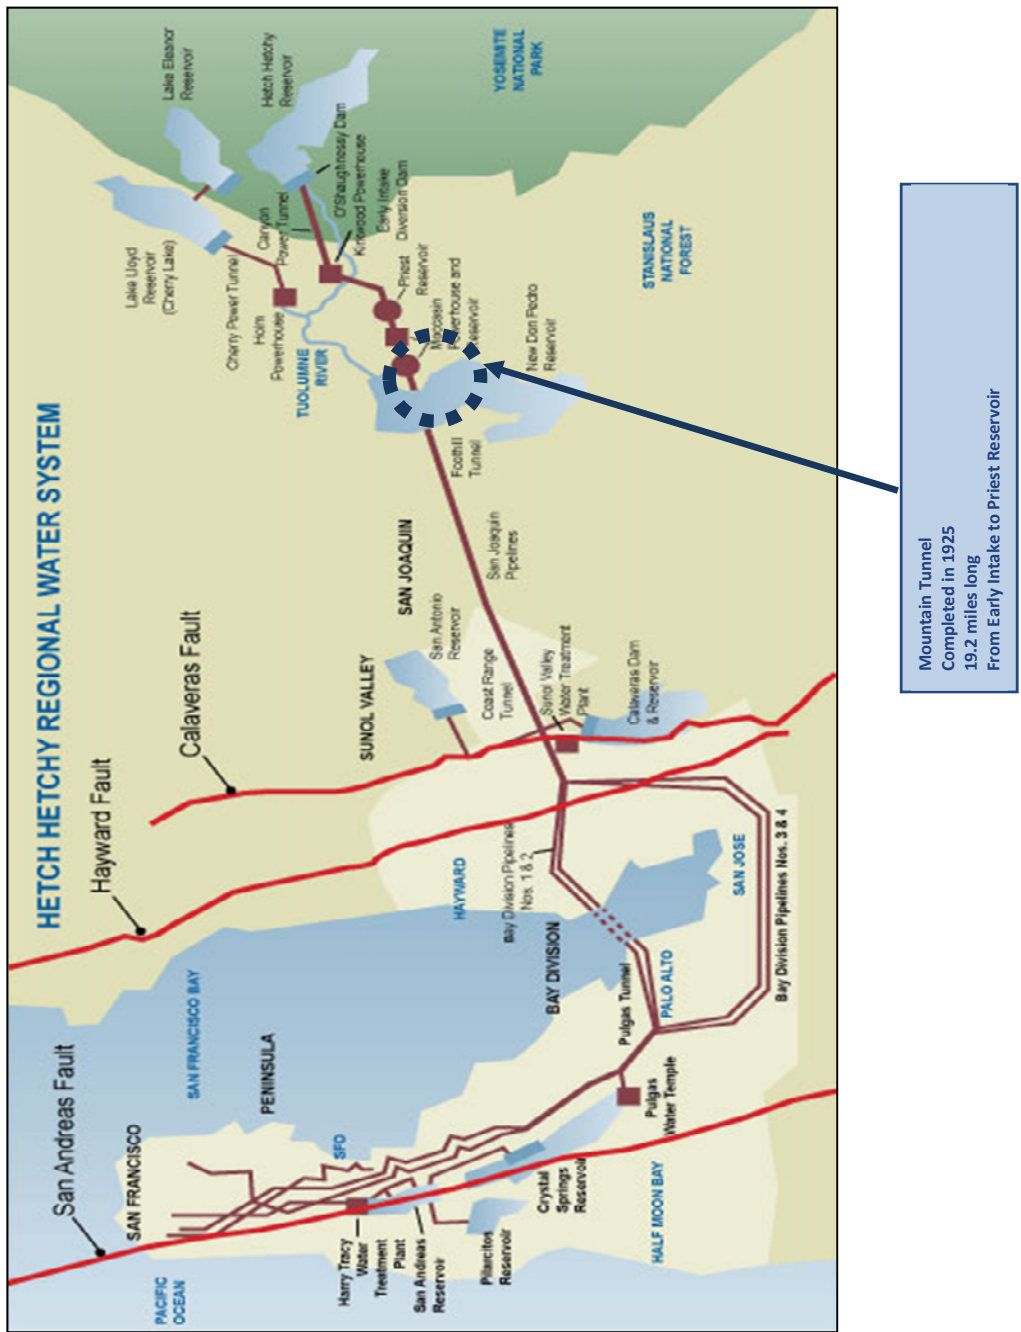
HETCH HETCHY REGIONAL WATER SYSTEM

Hayward Fault

Calaveras Fault

San Andreas Fault

Lake Eleanor Reservoir

Hetch Hetchy Reservoir

YOSEMITE NATIONAL PARK

O'Shaughnessy Dam

Kirkwood Powerhouse

Early Intake Diversion Dam

Canyon Power Tunnel

Lake Lloyd Reservoir (Cherry Lake)

Cherry Power Tunnel

Holm Powerhouse

Priest Reservoir

Moccasin Powerhouse and Reservoir

STANISLAUS NATIONAL FOREST

TUOLUMNE RIVER

New Don Pedro Reservoir

Foothill Tunnel

SAN JOAQUIN

San Joaquin Pipelines

San Antonio Reservoir

Coast Range Tunnel

Sunol Valley Water Treatment Plant

Calaveras Dam & Reservoir

SUNOL VALLEY

Bay Division Pipelines Nos. 1 & 2

HAYWARD

SAN JOSE

Bay Division Pipelines Nos. 3 & 4

BAY DIVISION

PALO ALTO

Pulgas Tunnel

Pulgas Water Temple

SAN FRANCISCO BAY

PENINSULA

SFO

SAN FRANCISCO

PACIFIC OCEAN

Harry Tracy Water Treatment Plant

San Andreas Reservoir

Pilarcitos Reservoir

Crystal Springs Reservoir

HALF MOON BAY

Mountain Tunnel
Completed in 1925
19.2 miles long
From Early Intake to Priest Reservoir